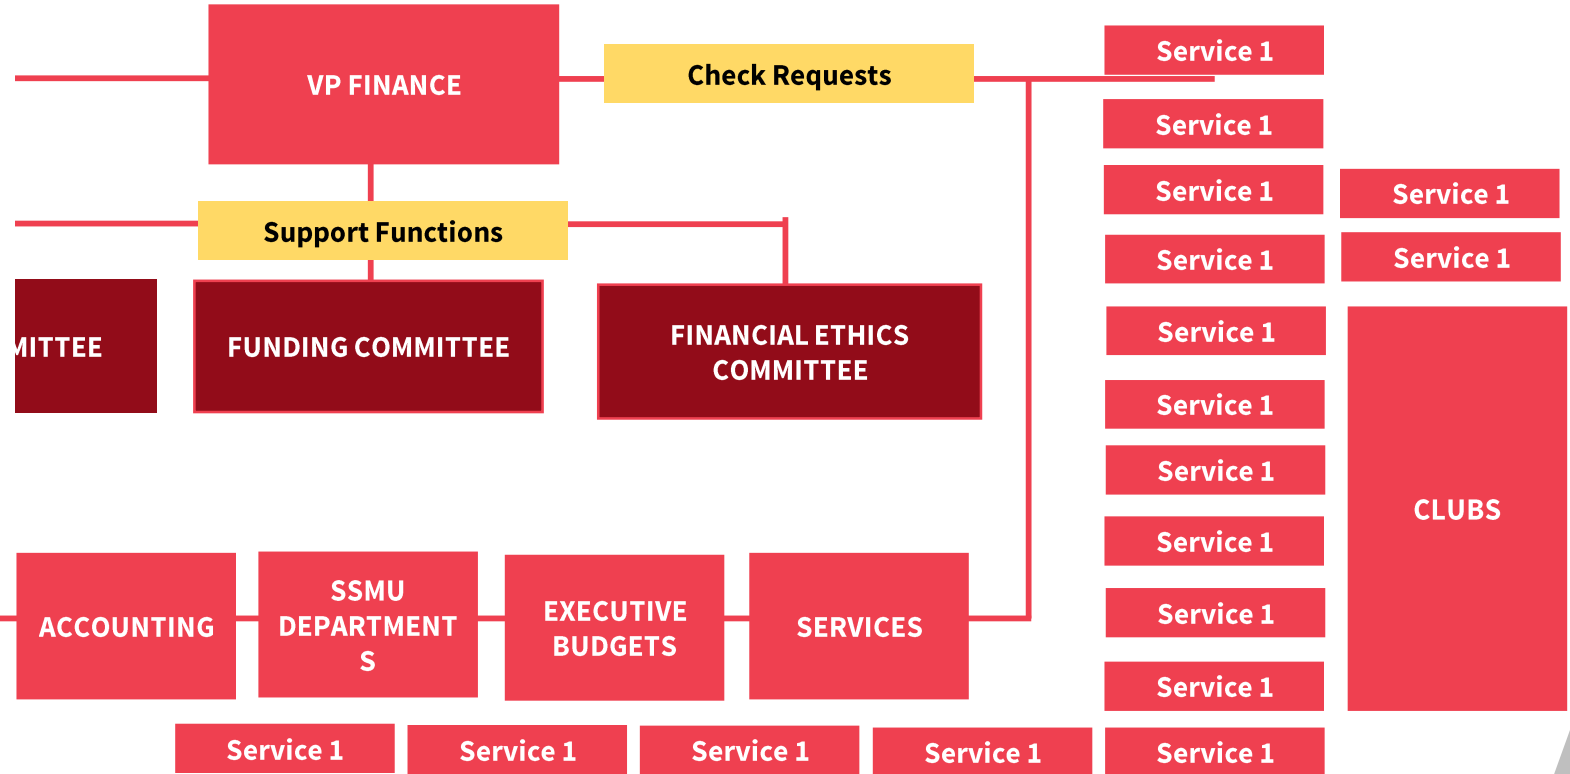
VP FINANCE

Check Requests

Service 1

Service 1

Service 1

Service 1

Service 1

Service 1

Support Functions

Service 1

MITTEE

FUNDING COMMITTEE

FINANCIAL ETHICS COMMITTEE

Service 1

Service 1

Service 1

CLUBS

Service 1

Service 1

ACCOUNTING

SSMU DEPARTMENT S

EXECUTIVE BUDGETS

SERVICES

Service 1

Service 1

Service 1

Service 1

Service 1

Service 1

Service 1